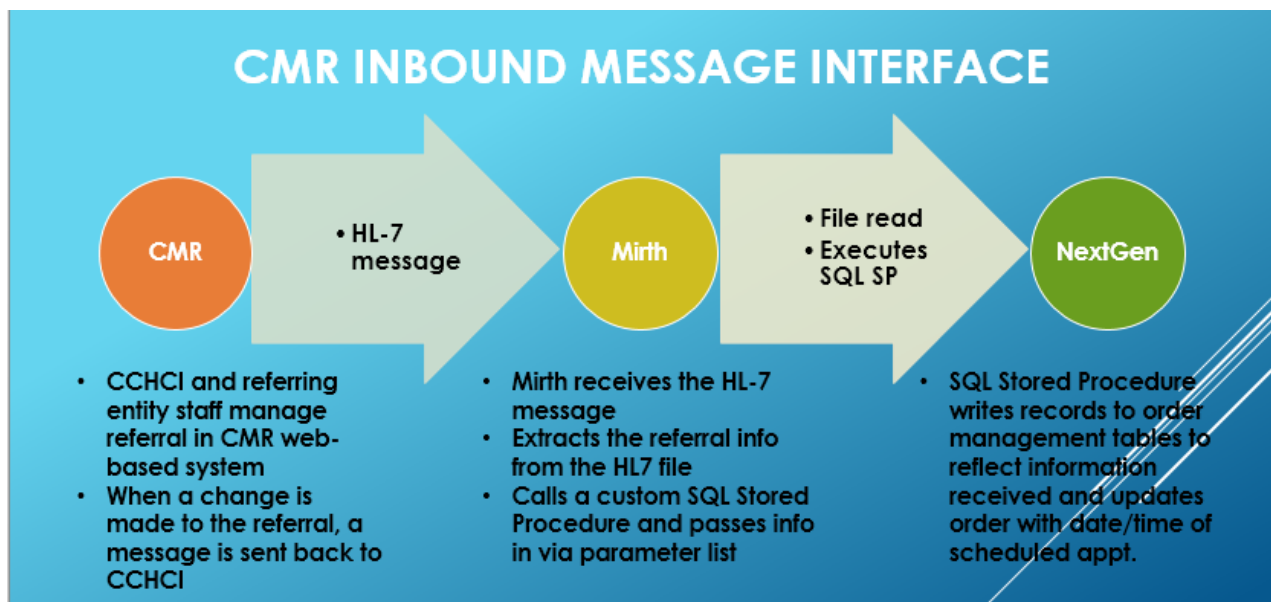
CMR INBOUND MESSAGE INTERFACE

CMR

• HL-7 message

Mirth

• File read
• Executes SQL SP

NextGen

• CCHCI and referring entity staff manage referral in CMR web-based system
• When a change is made to the referral, a message is sent back to CCHCI

• Mirth receives the HL-7 message
• Extracts the referral info from the HL7 file
• Calls a custom SQL Stored Procedure and passes info in via parameter list

• SQL Stored Procedure writes records to order management tables to reflect information received and updates order with date/time of scheduled appt.